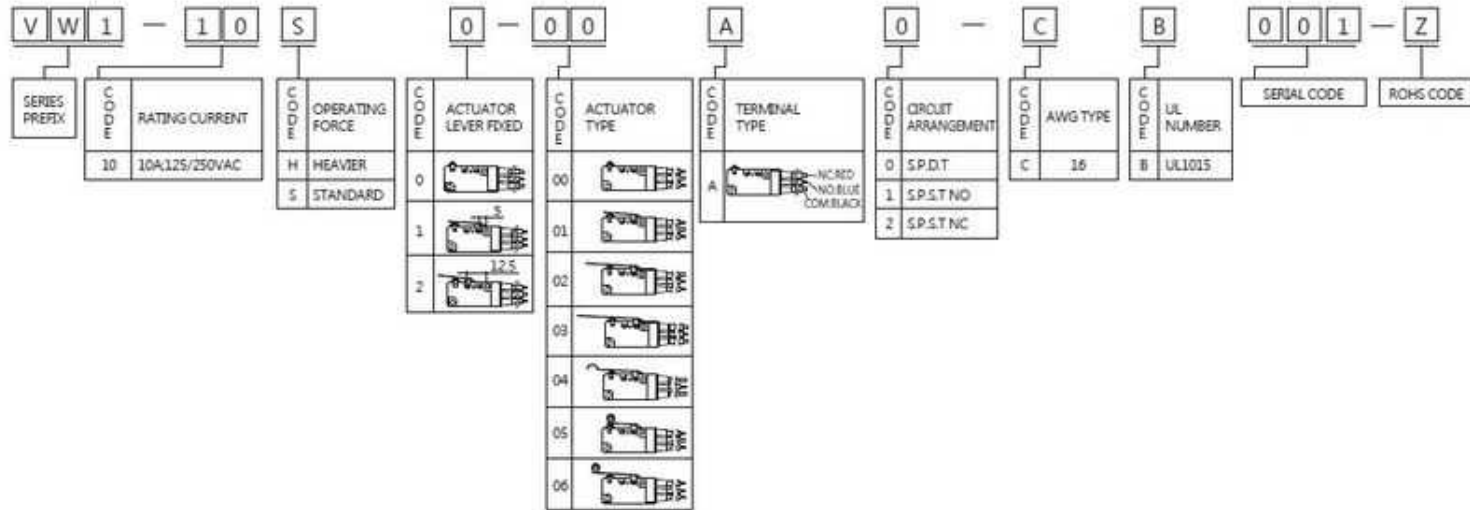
V W 1 — 1 0 S 0 — 0 0 A 0 — C B 0 0 1 — Z

SERIES PREFIX

| CODE | RATING CURRENT |
|---|---|
| 10 | 10A,125/250VAC |

| CODE | OPERATING FORCE |
|---|---|
| H | HEAVIER |
| S | STANDARD |

| CODE | ACTUATOR LEVER FIXED |
|---|---|
| 0 | |
| 1 | 5 |
| 2 | 12.5 |

| CODE | ACTUATOR TYPE |
|---|---|
| 00 | |
| 01 | |
| 02 | |
| 03 | |
| 04 | |
| 05 | |
| 06 | |

| CODE | TERMINAL TYPE |
|---|---|
| A | NC.RED NO.BLUE COM.BLACK |

| CODE | CIRCUIT ARRANGEMENT |
|---|---|
| 0 | S.P.D.T |
| 1 | S.P.S.T NO |
| 2 | S.P.S.T NC |

| CODE | AWG TYPE |
|---|---|
| C | 16 |

| CODE | UL NUMBER |
|---|---|
| B | UL1015 |

SERIAL CODE

ROHS CODE